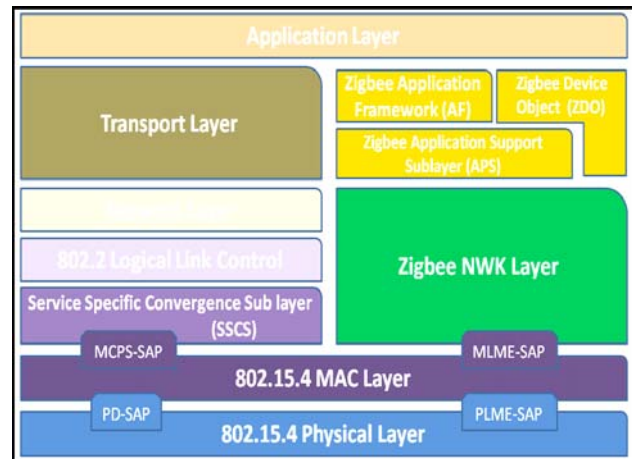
Application Layer

Transport Layer

Zigbee Application Framework (AF)

Zigbee Device Object (ZDO)

Zigbee Application Support Sublayer (APS)

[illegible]

802.2 Logical Link Control

Zigbee NWK Layer

Service Specific Convergence Sub layer (SSCS)

MCPS-SAP

MLME-SAP

802.15.4 MAC Layer

PD-SAP

PLME-SAP

802.15.4 Physical Layer